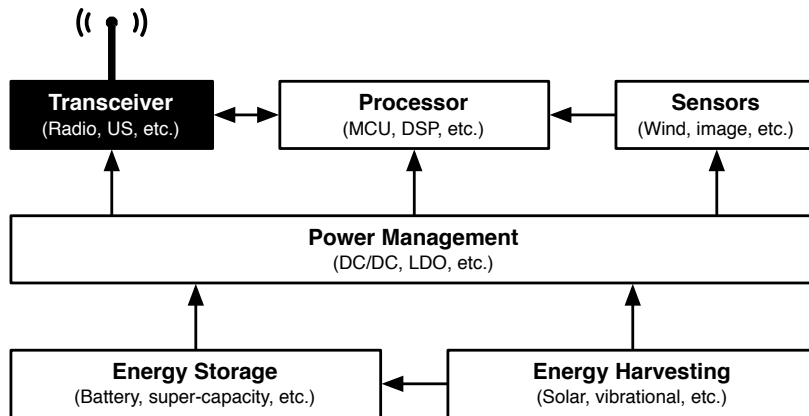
Transceiver
(Radio, US, etc.)

Processor
(MCU, DSP, etc.)

Sensors
(Wind, image, etc.)

Power Management
(DC/DC, LDO, etc.)

Energy Storage
(Battery, super-capacity, etc.)

Energy Harvesting
(Solar, vibrational, etc.)